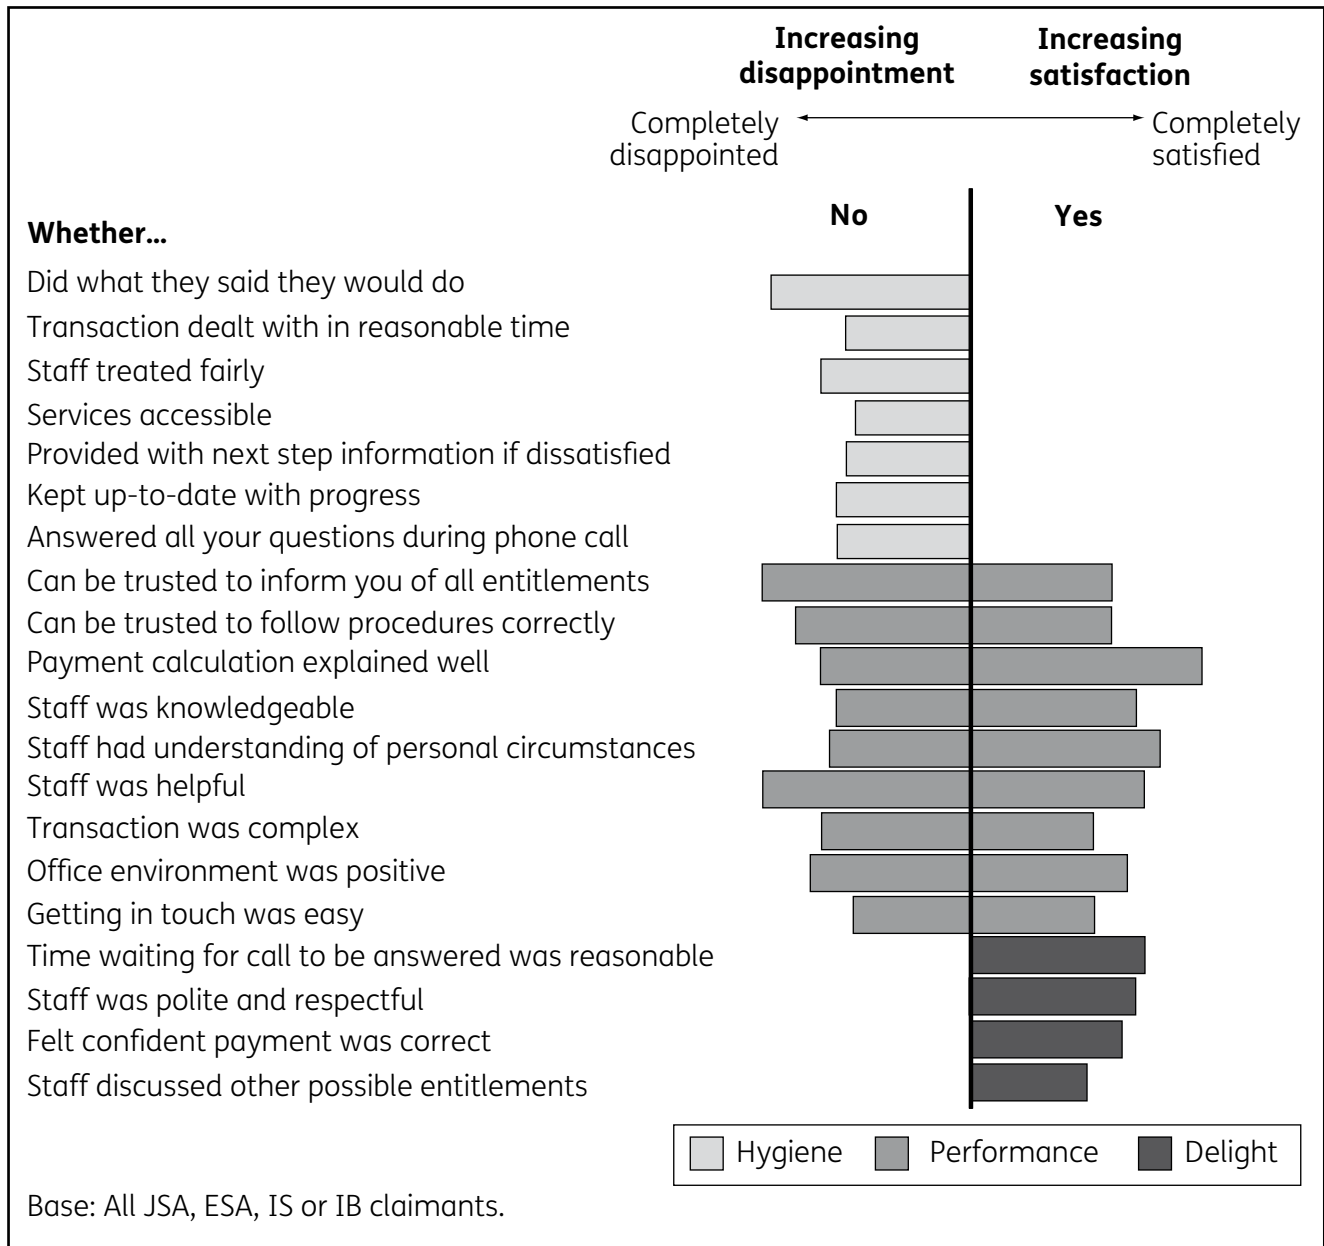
Increasing disappointment

Increasing satisfaction

Completely disappointed

Completely satisfied

No

Yes

Whether...

Did what they said they would do
Transaction dealt with in reasonable time
Staff treated fairly
Services accessible
Provided with next step information if dissatisfied
Kept up-to-date with progress
Answered all your questions during phone call
Can be trusted to inform you of all entitlements
Can be trusted to follow procedures correctly
Payment calculation explained well
Staff was knowledgeable
Staff had understanding of personal circumstances
Staff was helpful
Transaction was complex
Office environment was positive
Getting in touch was easy
Time waiting for call to be answered was reasonable
Staff was polite and respectful
Felt confident payment was correct
Staff discussed other possible entitlements

Hygiene
Performance
Delight

Base: All JSA, ESA, IS or IB claimants.